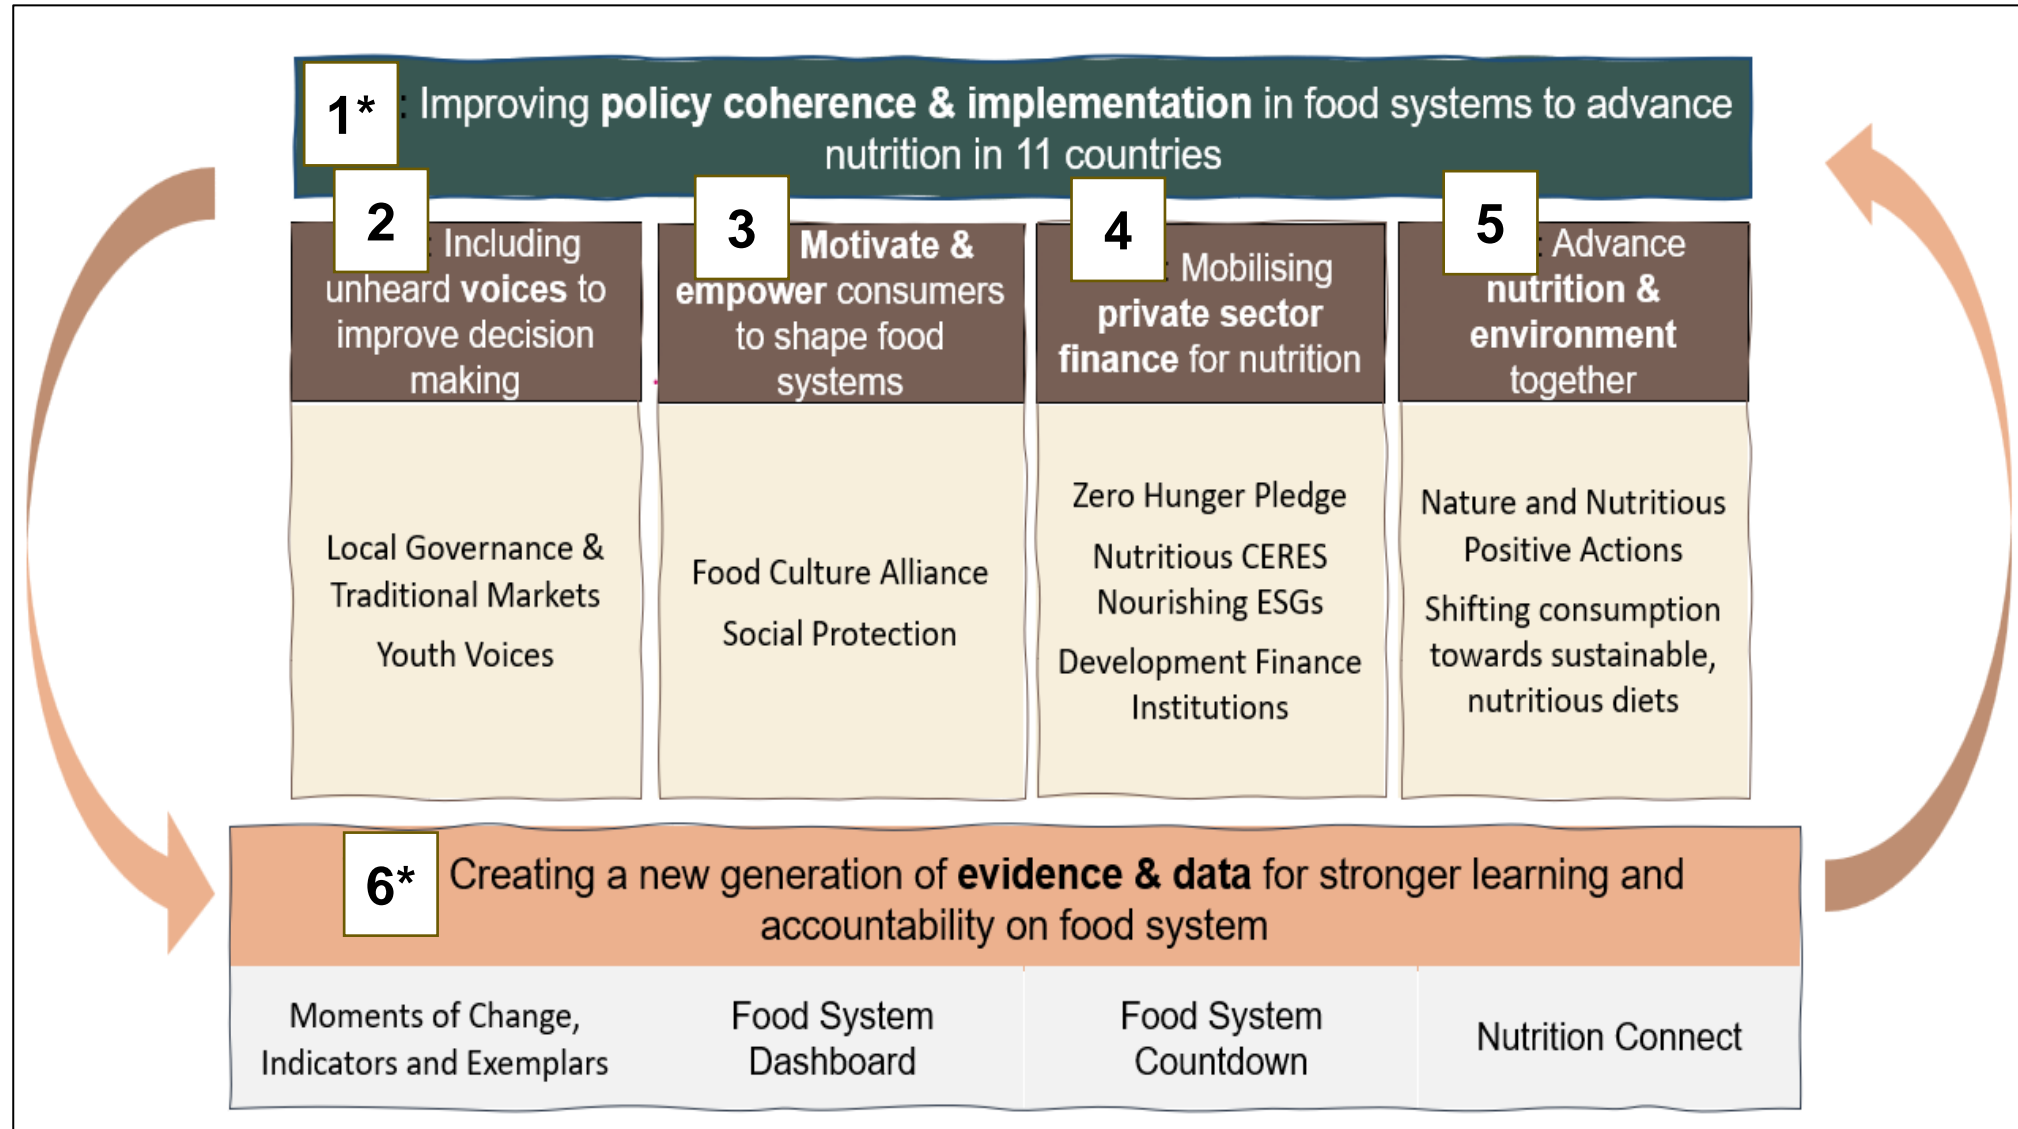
1*: Improving **policy coherence & implementation** in food systems to advance nutrition in 11 countries

2: Including unheard **voices** to improve decision making

Local Governance & Traditional Markets

Youth Voices

3: **Motivate & empower** consumers to shape food systems

Food Culture Alliance

Social Protection

4: Mobilising **private sector finance** for nutrition

Zero Hunger Pledge

Nutritious CERES

Nourishing ESGs

Development Finance Institutions

5: Advance **nutrition & environment** together

Nature and Nutritious Positive Actions

Shifting consumption towards sustainable, nutritious diets

6* Creating a new generation of **evidence & data** for stronger learning and accountability on food system

| Moments of Change, Indicators and Exemplars | Food System Dashboard | Food System Countdown | Nutrition Connect |
|---|---|---|---|